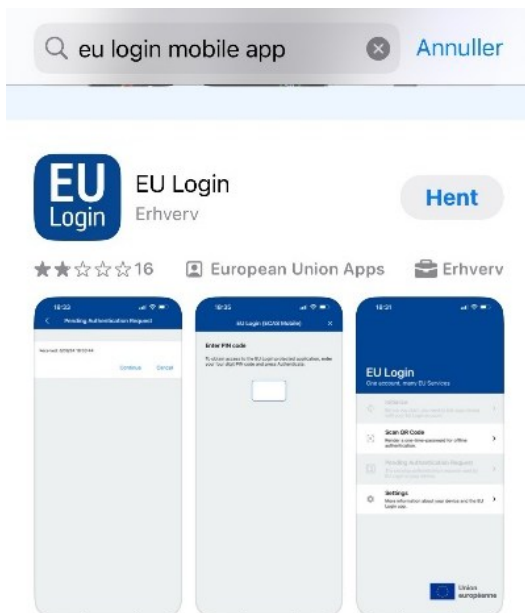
eu login mobile app

Annuller

EU Login

EU Login

Erhverv

Hent

★★☆☆☆16

European Union Apps

Erhverv

10:23

Pending Authentication Request

Received: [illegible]

Continue

Cancel

10:25

EU Login (SCAN Mobile)

Enter PIN code

To obtain access to the EU Login protected application, enter your 4 digit PIN code and press Authenticate.

10:21

EU Login

One account, many EU Services

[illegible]

Scan QR Code

Render a one-time-password for offline authentication.

Pending Authentication Request

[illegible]

Settings

More information about your device and the EU Login app.

Union européenne